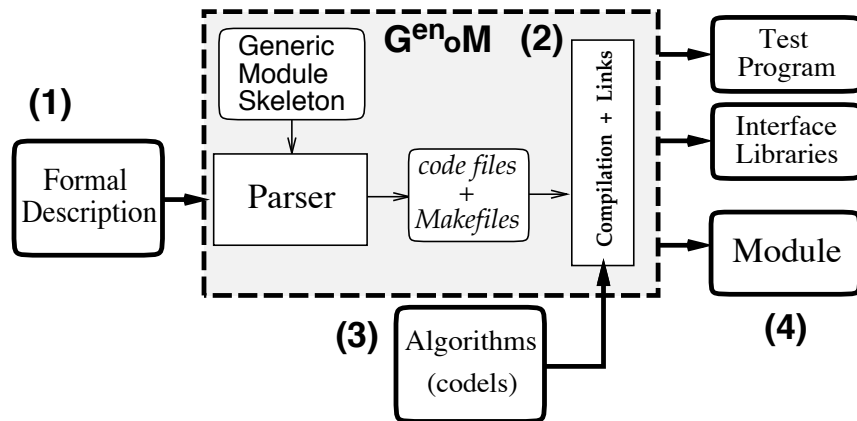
G$^{en}$$_{o}$M (2)

Generic Module Skeleton

(1)

Formal Description

Parser

*code files* + *Makefiles*

Compilation + Links

Test Program

Interface Libraries

Module

(3)

Algorithms (codels)

(4)